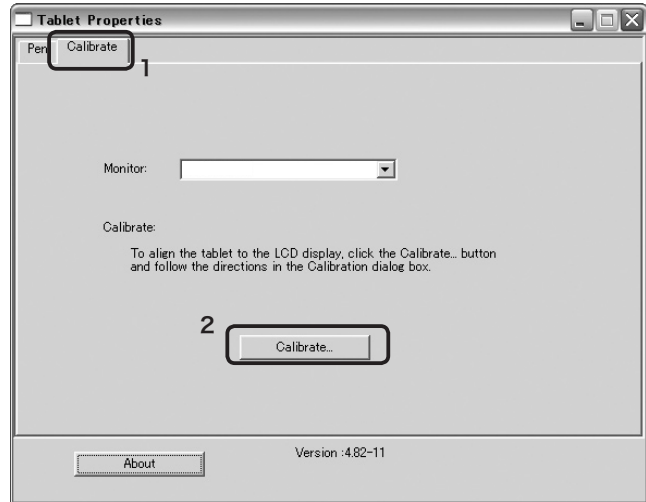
Tablet Properties

Pen Calibrate

1

Monitor:

Calibrate:

To align the tablet to the LCD display, click the Calibrate... button and follow the directions in the Calibration dialog box.

2

Calibrate...

Version :4.82-11

About